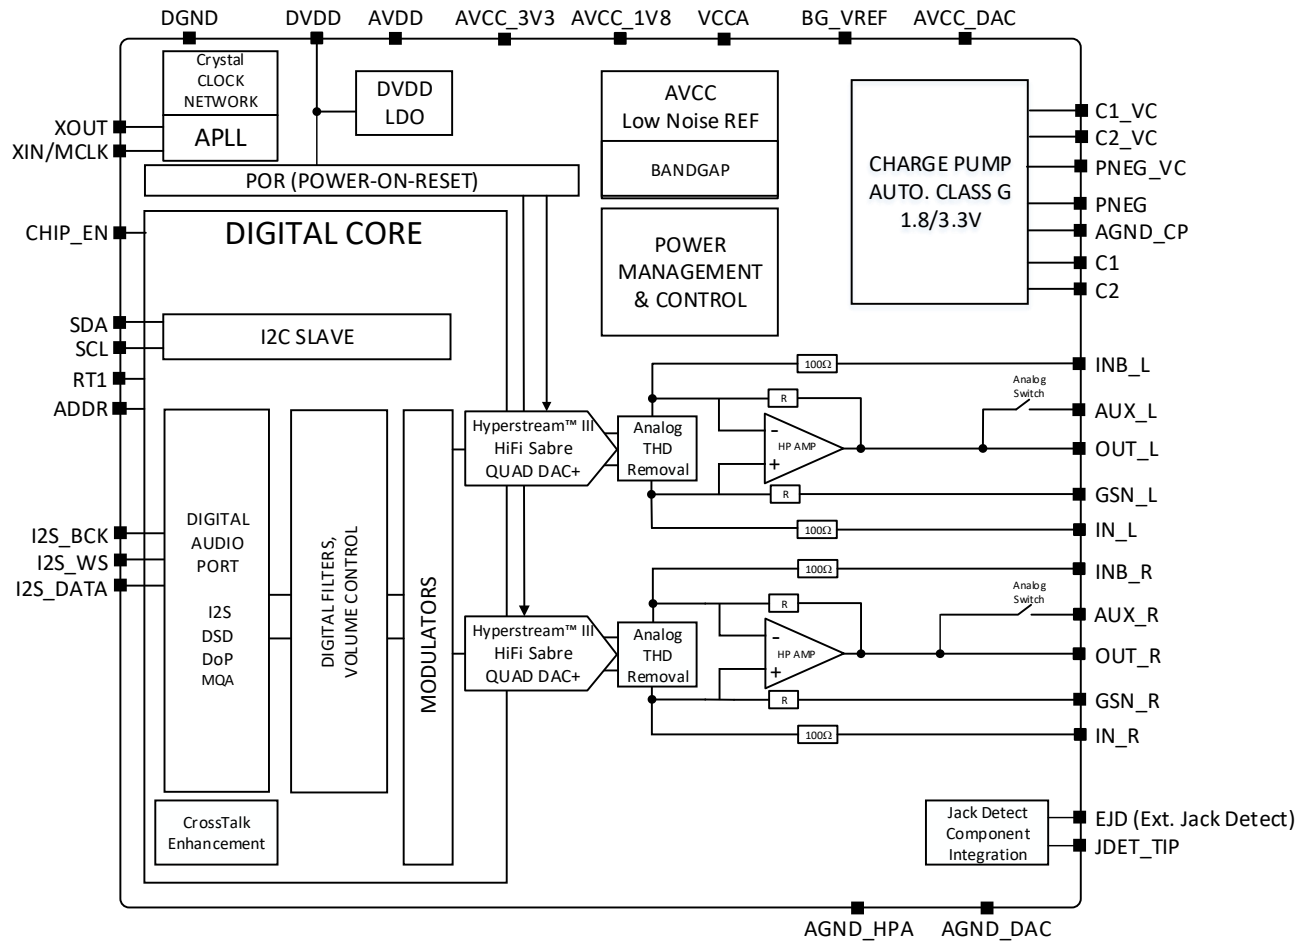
DGND DVDD AVDD AVCC_3V3 AVCC_1V8 VCCA BG_VREF AVCC_DAC

Crystal CLOCK NETWORK

APLL

DVDD LDO

AVCC Low Noise REF

BANDGAP

CHARGE PUMP AUTO. CLASS G 1.8/3.3V

C1_VC
C2_VC
PNEG_VC
PNEG
AGND_CP
C1
C2

XOUT
XIN/MCLK

POR (POWER-ON-RESET)

CHIP_EN

DIGITAL CORE

POWER MANAGEMENT & CONTROL

SDA
SCL
RT1
ADDR

I2C SLAVE

INB_L
100Ω
R
Analog Switch
AUX_L
OUT_L
GSN_L
IN_L

DIGITAL AUDIO PORT

I2S DSD DoP MQA

DIGITAL FILTERS, VOLUME CONTROL

MODULATORS

Hyperstream™ III HiFi Sabre QUAD DAC+

Analog THD Removal

-
HP AMP
+

I2S_BCK
I2S_WS
I2S_DATA

100Ω
INB_R
R
Analog Switch
AUX_R
OUT_R
GSN_R
IN_R

Hyperstream™ III HiFi Sabre QUAD DAC+

Analog THD Removal

-
HP AMP
+

R
100Ω

CrossTalk Enhancement

Jack Detect Component Integration

EJD (Ext. Jack Detect)
JDET_TIP

AGND_HPA AGND_DAC